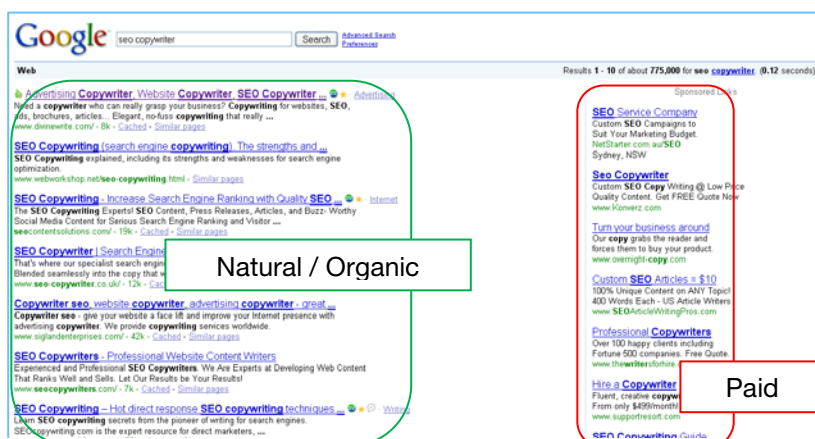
Google seo copywriter Search Advanced Search Preferences

Web

Results 1 - 10 of about 775,000 for seo copywriter. (0.12 seconds)

Advertising Copywriter, Website Copywriter, SEO Copywriter ... Advertising
Need a copywriter who can really grasp your business? Copywriting for websites, SEO, ads, brochures, articles... Elegant, no-fuss copywriting that really ...
www.divinewrite.com/ - 8k - Cached - Similar pages

SEO Copywriting (search engine copywriting). The strengths and ...
SEO Copywriting explained, including its strengths and weaknesses for search engine optimization.
www.webworkshop.net/seo-copywriting.html - Similar pages

SEO Copywriting - Increase Search Engine Ranking with Quality SEO ... Internet
The SEO Copywriting Experts! SEO Content, Press Releases, Articles, and Buzz- Worthy Social Media Content for Serious Search Engine Ranking and Visitor ...
seocontentsolutions.com/ - 19k - Cached - Similar pages

SEO Copywriter | Search Engine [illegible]
That's where our specialist search engine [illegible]
Blended seamlessly into the copy that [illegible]
www.seo-copywriter.co.uk/ - 12k - Ca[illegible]

Natural / Organic

Copywriter seo, website copywriter, advertising copywriter - great ...
Copywriter seo - give your website a face lift and improve your Internet presence with advertising copywriter. We provide copywriting services worldwide.
www.siglandenterprises.com/ - 42k - Cached - Similar pages

SEO Copywriters - Professional Website Content Writers
Experienced and Professional SEO Copywriters. We Are Experts at Developing Web Content That Ranks Well and Sells. Let Our Results be Your Results!
www.seocopywriters.com/ - 7k - Cached - Similar pages

SEO Copywriting – Hot direct response SEO copywriting techniques ... Writing
Learn SEO copywriting secrets from the pioneer of writing for search engines.
SEOcopywriting.com is the expert resource for direct marketers, ...

Sponsored Links

SEO Service Company
Custom SEO Campaigns to Suit Your Marketing Budget.
NetStarter.com.au/SEO
Sydney, NSW

Seo Copywriter
Custom SEO Copy Writing @ Low Price Quality Content. Get FREE Quote Now
www.Konverz.com

Turn your business around
Our copy grabs the reader and forces them to buy your product.
www.overnight-copy.com

Custom SEO Articles = $10
100% Unique Content on ANY Topic! 400 Words Each - US Article Writers
www.SEOArticleWritingPros.com

Professional Copywriters
Over 100 happy clients including Fortune 500 companies. Free Quote.
www.thewritersforhire.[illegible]

Hire a Copywriter
Fluent, creative copyw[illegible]
From only $499/month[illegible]
www.supportresort.com

Paid

SEO Copywriting Guide